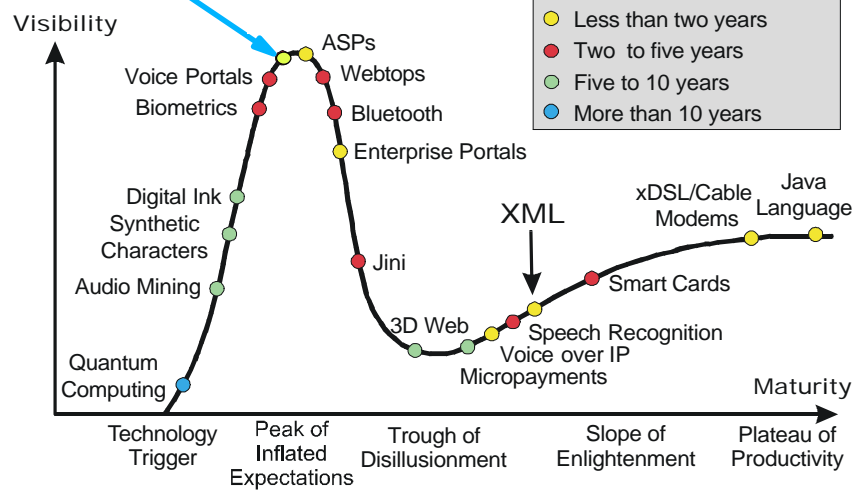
Visibility

Less than two years
Two to five years
Five to 10 years
More than 10 years

ASPs
Voice Portals
Webtops
Biometrics
Bluetooth
Enterprise Portals
Digital Ink
Synthetic Characters
Audio Mining
Jini
XML
xDSL/Cable Modems
Java Language
Smart Cards
3D Web
Speech Recognition
Voice over IP
Micropayments
Quantum Computing

Maturity

Technology Trigger
Peak of Inflated Expectations
Trough of Disillusionment
Slope of Enlightenment
Plateau of Productivity